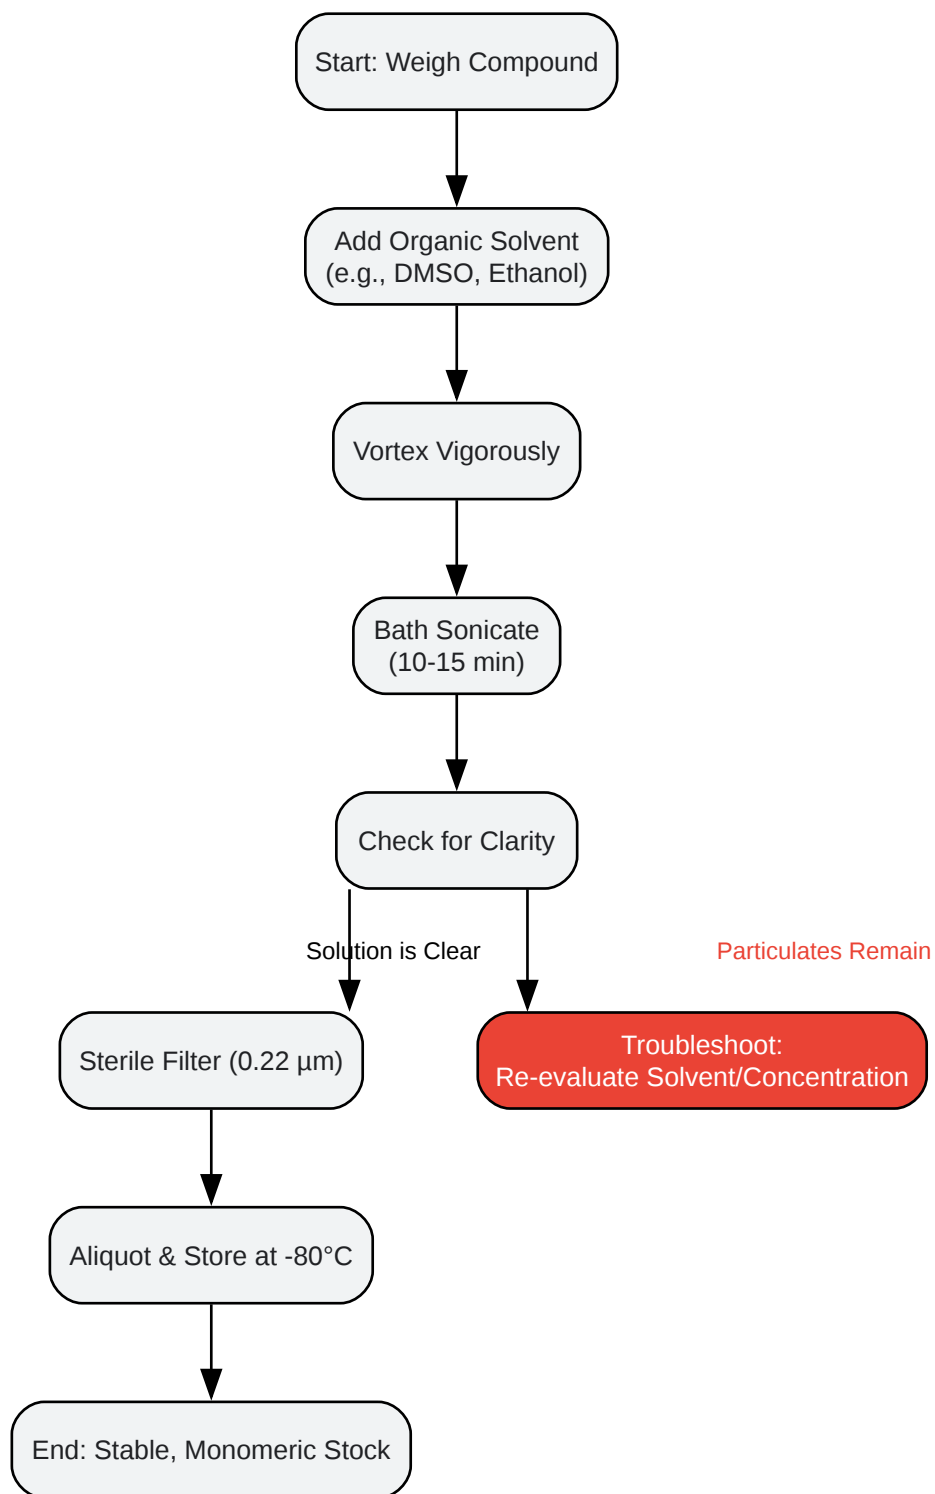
Start: Weigh Compound

Add Organic Solvent
(e.g., DMSO, Ethanol)

Vortex Vigorously

Bath Sonicate
(10-15 min)

Check for Clarity

Solution is Clear

Particulates Remain

Sterile Filter (0.22 µm)

Troubleshoot:
Re-evaluate Solvent/Concentration

Aliquot & Store at -80°C

End: Stable, Monomeric Stock